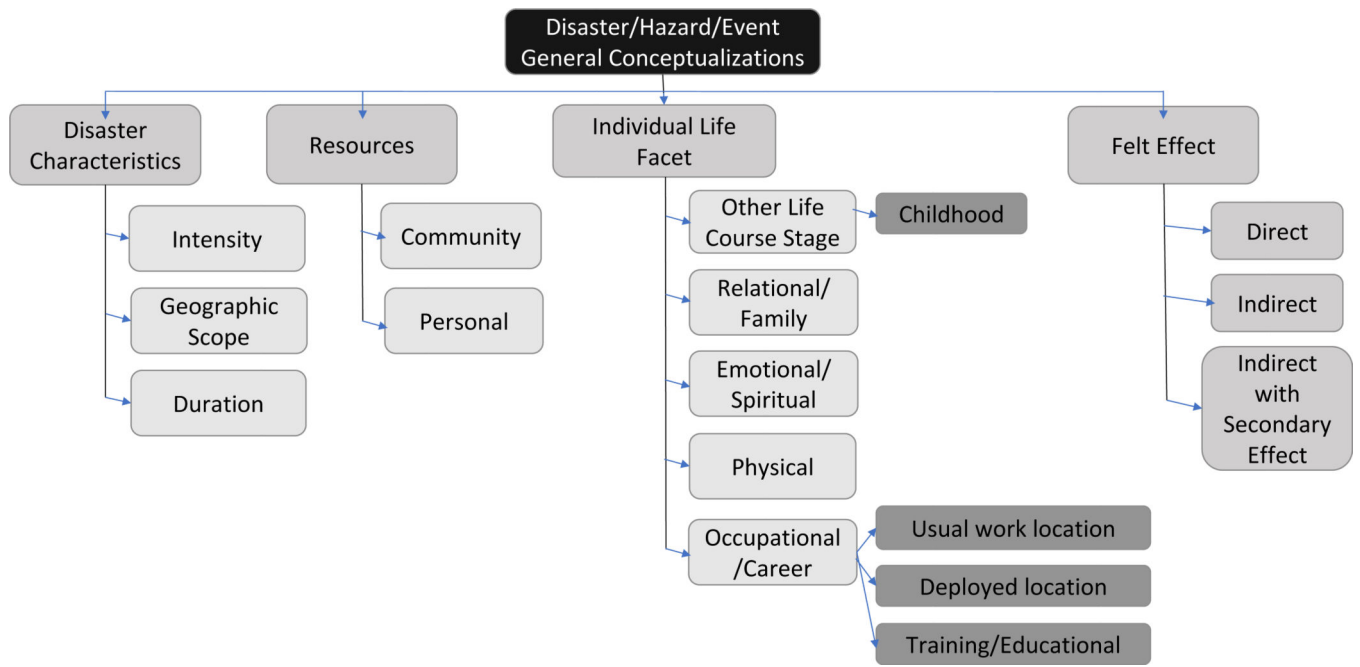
Disaster/Hazard/Event General Conceptualizations

Disaster Characteristics

Intensity

Geographic Scope

Duration

Resources

Community

Personal

Individual Life Facet

Other Life Course Stage

Childhood

Relational/ Family

Emotional/ Spiritual

Physical

Occupational /Career

Usual work location

Deployed location

Training/Educational

Felt Effect

Direct

Indirect

Indirect with Secondary Effect